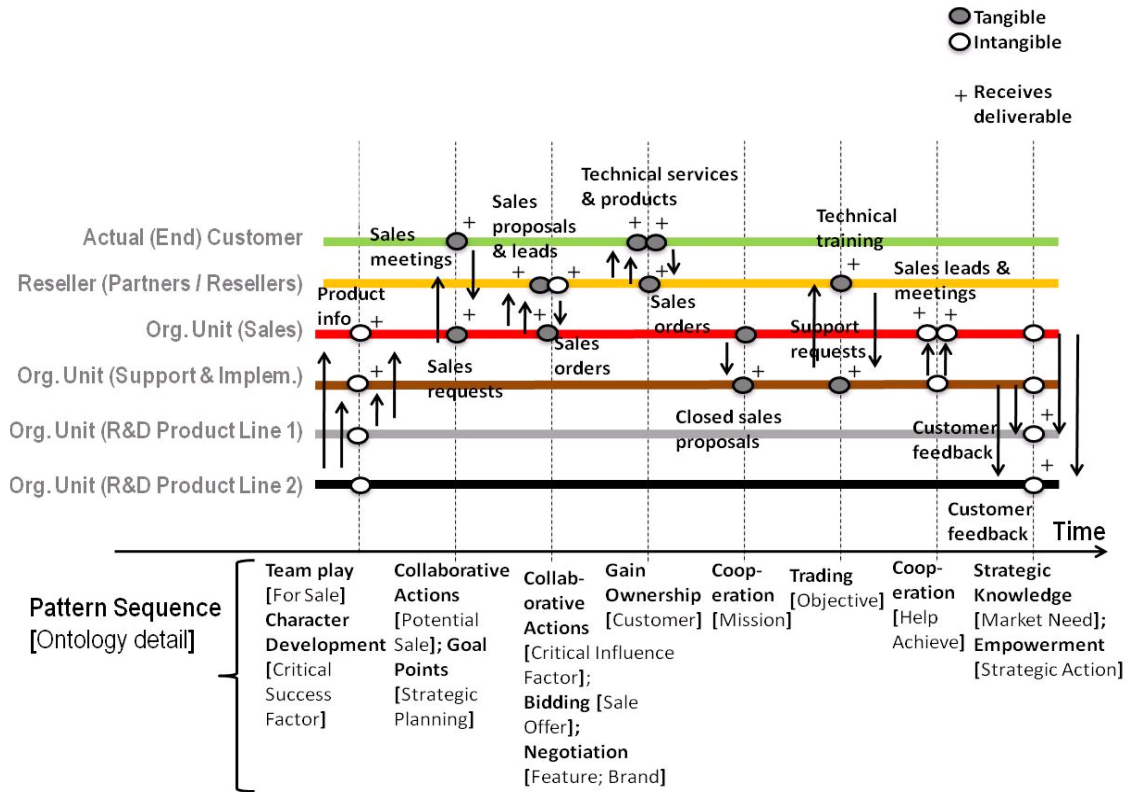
Tangible
Intangible

+ Receives deliverable

Technical services & products

Sales proposals & leads

Technical training

Actual (End) Customer

Sales meetings

Reseller (Partners / Resellers)

Sales leads & meetings

Product info

Sales orders

Org. Unit (Sales)

Sales orders

Support requests

Org. Unit (Support & Implem.)

Sales requests

Closed sales proposals

Org. Unit (R&D Product Line 1)

Customer feedback

Org. Unit (R&D Product Line 2)

Customer feedback

Time

Pattern Sequence
[Ontology detail]

Team play [For Sale] Character Development [Critical Success Factor]

Collaborative Actions [Potential Sale]; Goal Points [Strategic Planning]

Collaborative Actions [Critical Influence Factor]; Bidding [Sale Offer]; Negotiation [Feature; Brand]

Gain Ownership [Customer]

Cooperation [Mission]

Trading [Objective]

Cooperation [Help Achieve]

Strategic Knowledge [Market Need]; Empowerment [Strategic Action]